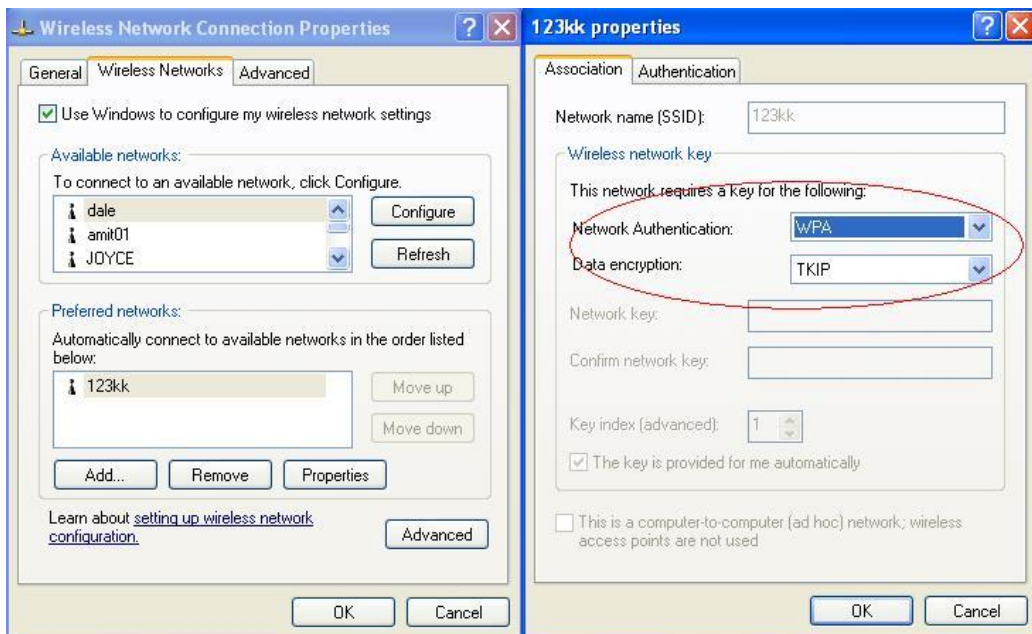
Wireless Network Connection Properties

General | Wireless Networks | Advanced

Use Windows to configure my wireless network settings

Available networks:
To connect to an available network, click Configure.
dale
amit01
JOYCE
Configure
Refresh

Preferred networks:
Automatically connect to available networks in the order listed below:
123kk
Move up
Move down
Add... | Remove | Properties

Learn about setting up wireless network configuration.
Advanced

OK | Cancel

123kk properties

Association | Authentication

Network name (SSID): 123kk

Wireless network key
This network requires a key for the following:
Network Authentication: WPA
Data encryption: TKIP
Network key:
Confirm network key:
Key index (advanced): 1
The key is provided for me automatically

This is a computer-to-computer (ad hoc) network; wireless access points are not used

OK | Cancel